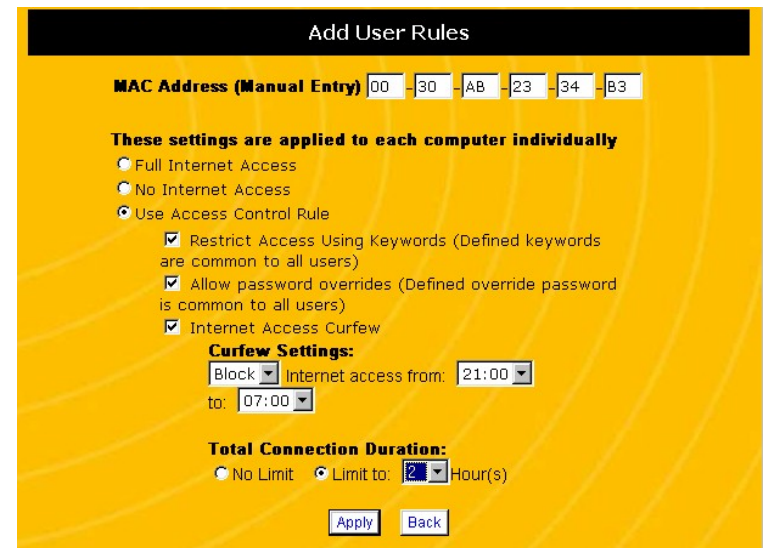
Add User Rules

MAC Address (Manual Entry) 00 - 30 - AB - 23 - 34 - B3

These settings are applied to each computer individually

Full Internet Access

No Internet Access

Use Access Control Rule

Restrict Access Using Keywords (Defined keywords are common to all users)

Allow password overrides (Defined override password is common to all users)

Internet Access Curfew

Curfew Settings:

Block Internet access from: 21:00

to: 07:00

Total Connection Duration:

No Limit Limit to: 2 Hour(s)

Apply Back